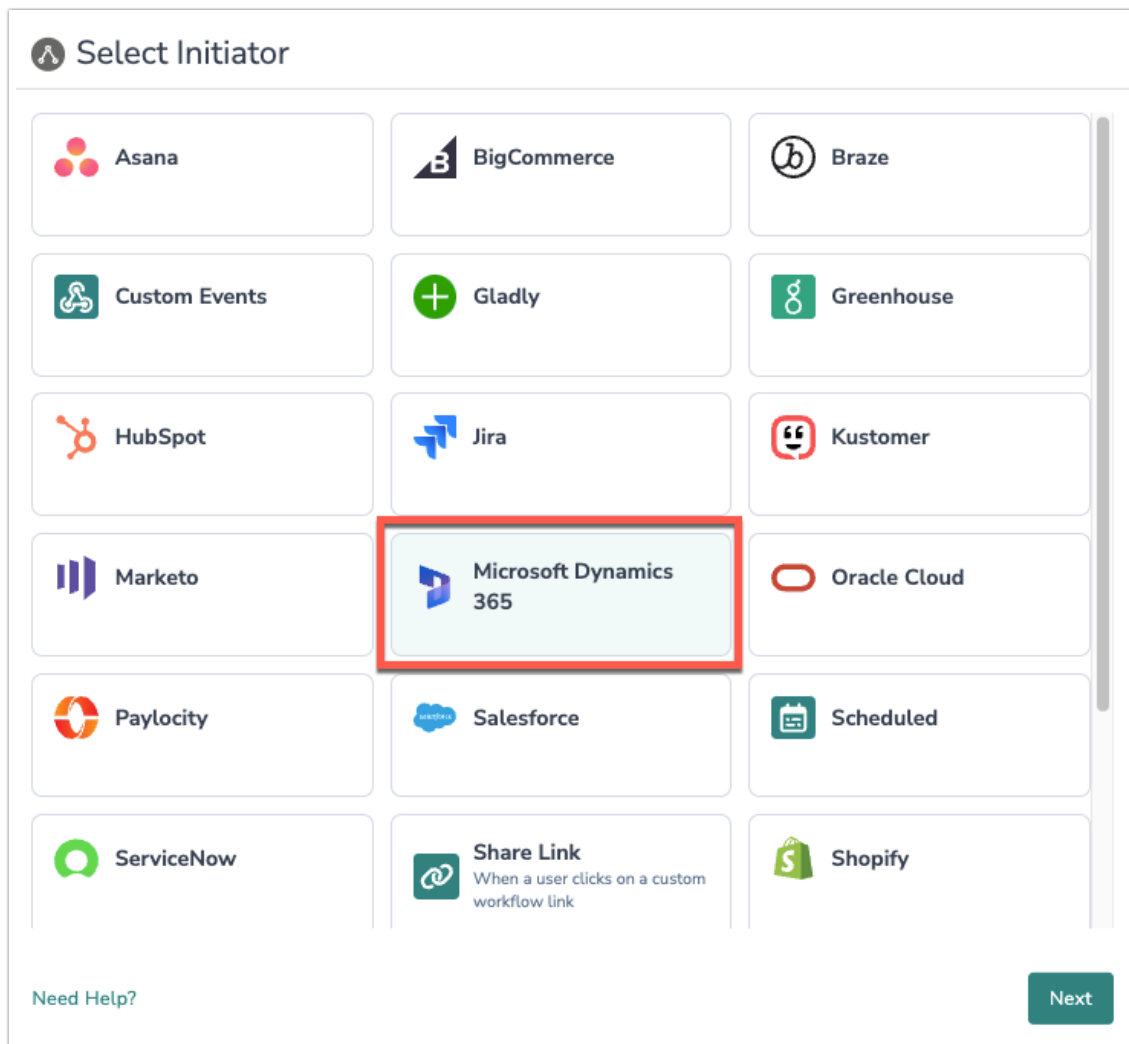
Select Initiator

Asana

BigCommerce

Braze

Custom Events

Gladly

Greenhouse

HubSpot

Jira

Kustomer

Marketo

Microsoft Dynamics 365

Oracle Cloud

Paylocity

Salesforce

Scheduled

ServiceNow

Share Link
When a user clicks on a custom workflow link

Shopify

Need Help?

Next